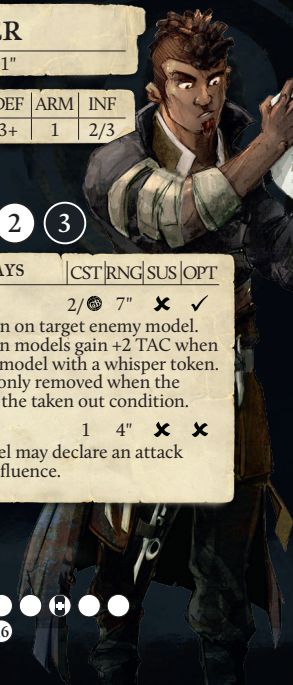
R

1"

| DEF | ARM | INF |
|---|---|---|
| 3+ | 1 | 2/3 |

2 3

| AYS | CST | RNG | SUS | OPT |
|---|---|---|---|---|
| | 2/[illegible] | 7" | ✘ | ✓ |

n on target enemy model. n models gain +2 TAC when model with a whisper token. only removed when the the taken out condition.

| | 1 | 4" | ✘ | ✘ |
|---|---|---|---|---|

el may declare an attack fluence.

6